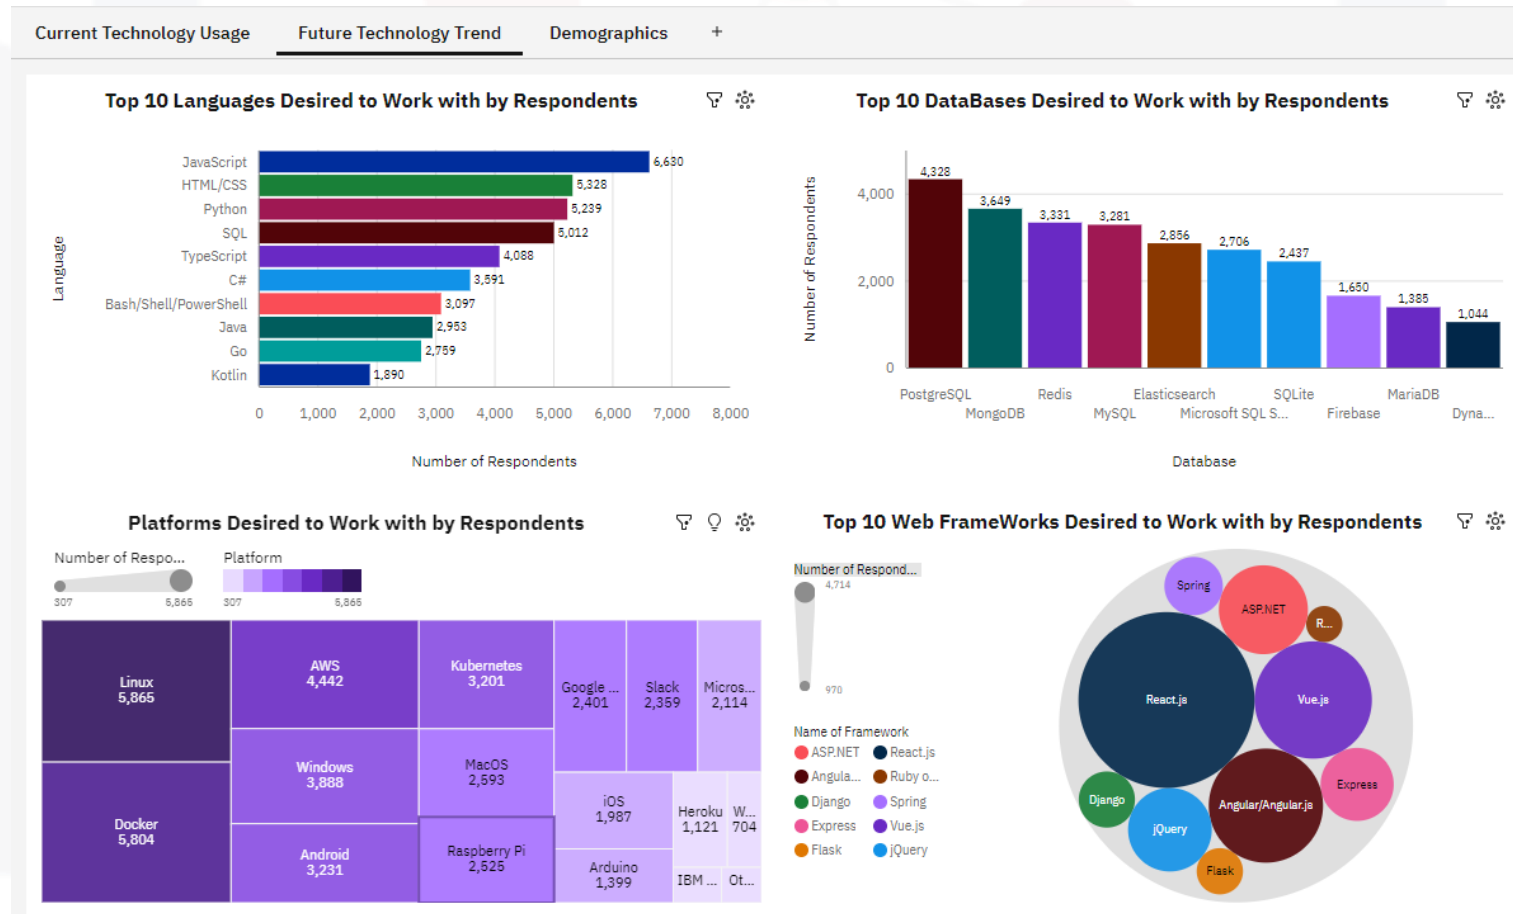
Current Technology Usage Future Technology Trend Demographics +

Top 10 Languages Desired to Work with by Respondents

Language

| Language | Number of Respondents |
|---|---|
| JavaScript | 6,630 |
| HTML/CSS | 5,328 |
| Python | 5,239 |
| SQL | 5,012 |
| TypeScript | 4,088 |
| C# | 3,591 |
| Bash/Shell/PowerShell | 3,097 |
| Java | 2,953 |
| Go | 2,759 |
| Kotlin | 1,890 |

0 1,000 2,000 3,000 4,000 5,000 6,000 7,000 8,000

Number of Respondents

Top 10 DataBases Desired to Work with by Respondents

Number of Respondents

4,000 2,000 0

| Database | Number of Respondents |
|---|---|
| PostgreSQL | 4,328 |
| MongoDB | 3,649 |
| Redis | 3,331 |
| MySQL | 3,281 |
| Elasticsearch | 2,856 |
| Microsoft SQL S... | 2,706 |
| SQLite | 2,437 |
| Firebase | 1,650 |
| MariaDB | 1,385 |
| Dyna... | 1,044 |

Database

Platforms Desired to Work with by Respondents

Number of Respo... 307 5,865

Platform 307 5,865

Linux 5,865
Docker 5,804
AWS 4,442
Windows 3,888
Android 3,231
Kubernetes 3,201
MacOS 2,593
Raspberry Pi 2,525
Google ... 2,401
Slack 2,359
Micros... 2,114
iOS 1,987
Heroku 1,121
W... 704
Arduino 1,399
IBM ...
Ot...

Top 10 Web FrameWorks Desired to Work with by Respondents

Number of Respond...
4,714
970

Name of Framework
ASP.NET React.js
Angula... Ruby o...
Django Spring
Express Vue.js
Flask jQuery

Spring
ASP.NET
R...
React.js
Vue.js
Express
Django
Angular/Angular.js
jQuery
Flask